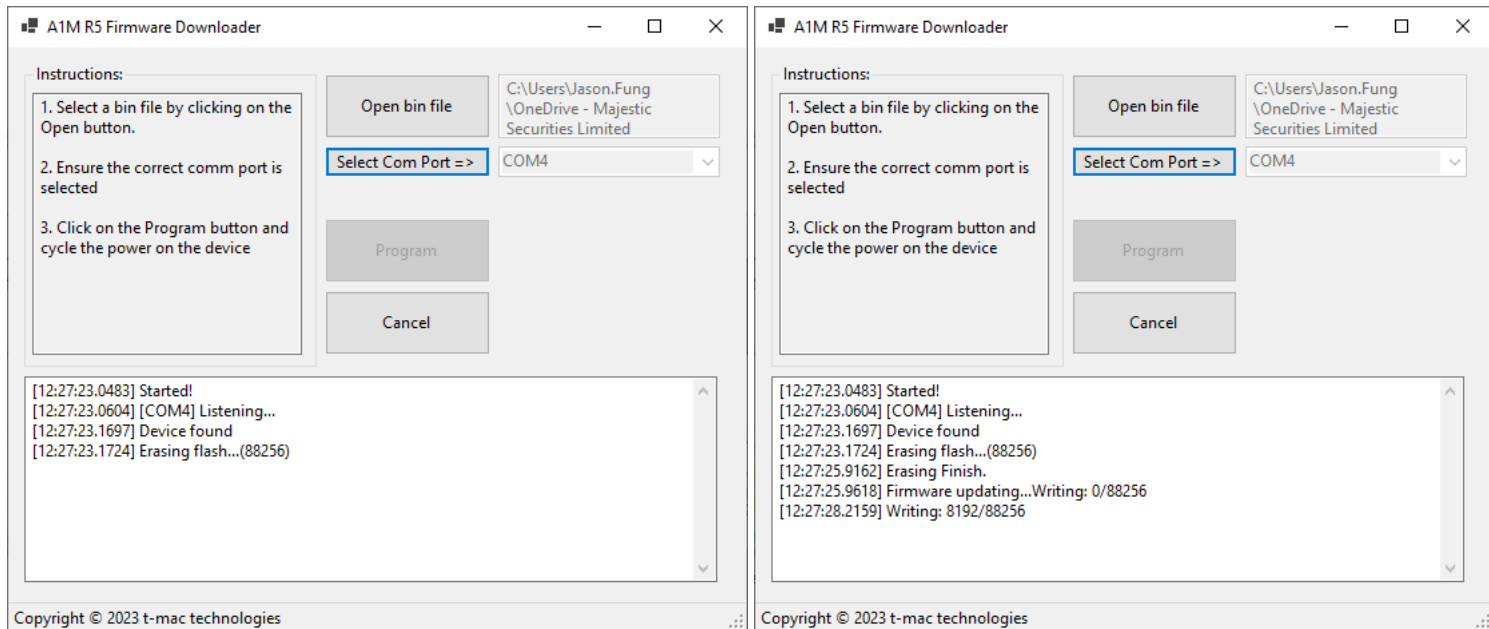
A1M R5 Firmware Downloader

Instructions:

1. Select a bin file by clicking on the Open button.

2. Ensure the correct comm port is selected

3. Click on the Program button and cycle the power on the device

Open bin file

C:\Users\Jason.Fung \OneDrive - Majestic Securities Limited

Select Com Port =>

COM4

Program

Cancel

[12:27:23.0483] Started!
[12:27:23.0604] [COM4] Listening...
[12:27:23.1697] Device found
[12:27:23.1724] Erasing flash...(88256)

Copyright © 2023 t-mac technologies

A1M R5 Firmware Downloader

Instructions:

1. Select a bin file by clicking on the Open button.

2. Ensure the correct comm port is selected

3. Click on the Program button and cycle the power on the device

Open bin file

C:\Users\Jason.Fung \OneDrive - Majestic Securities Limited

Select Com Port =>

COM4

Program

Cancel

[12:27:23.0483] Started!
[12:27:23.0604] [COM4] Listening...
[12:27:23.1697] Device found
[12:27:23.1724] Erasing flash...(88256)
[12:27:25.9162] Erasing Finish.
[12:27:25.9618] Firmware updating...Writing: 0/88256
[12:27:28.2159] Writing: 8192/88256

Copyright © 2023 t-mac technologies